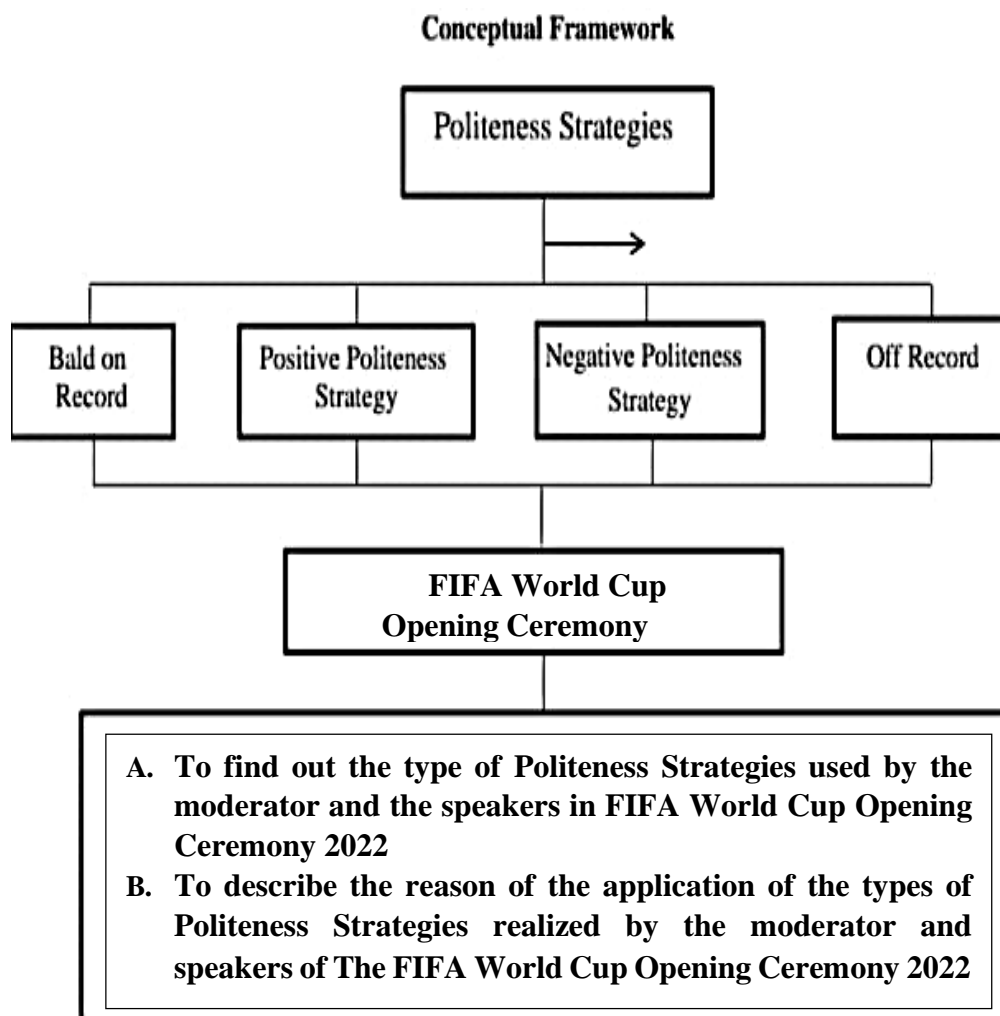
Conceptual Framework

Politeness Strategies

Bald on Record

Positive Politeness Strategy

Negative Politeness Strategy

Off Record

FIFA World Cup Opening Ceremony

A. To find out the type of Politeness Strategies used by the moderator and the speakers in FIFA World Cup Opening Ceremony 2022
B. To describe the reason of the application of the types of Politeness Strategies realized by the moderator and speakers of The FIFA World Cup Opening Ceremony 2022